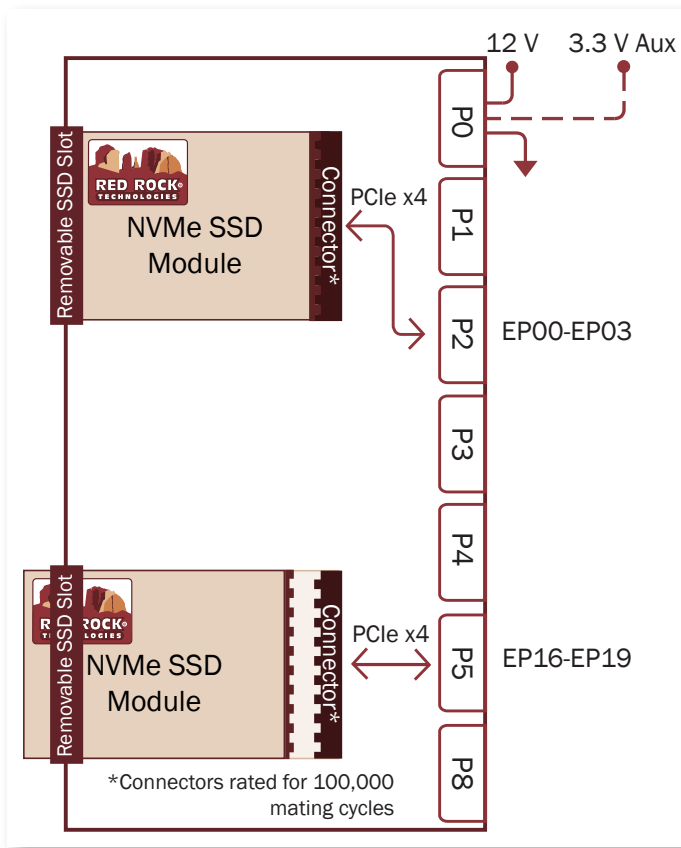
12 V

3.3 V Aux

P0

Removable SSD Slot

RED ROCK TECHNOLOGIES

NVMe SSD Module

Connector*

PCIe x4

P1

P2

EP00-EP03

P3

P4

Removable SSD Slot

RED ROCK TECHNOLOGIES

NVMe SSD Module

Connector*

PCIe x4

P5

EP16-EP19

P8

*Connectors rated for 100,000 mating cycles